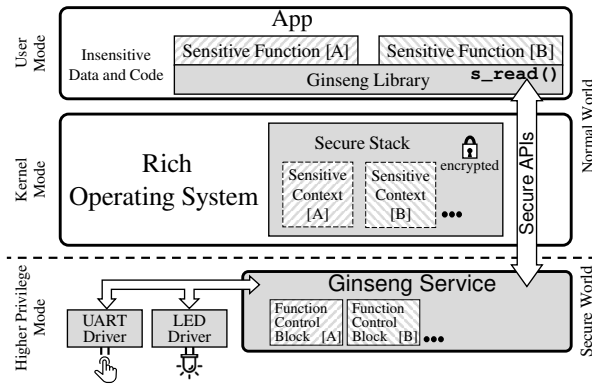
User Mode

App

Insensitive Data and Code

Sensitive Function [A]

Sensitive Function [B]

Ginseng Library

s_read()

Kernel Mode

Rich Operating System

Secure Stack

encrypted

Sensitive Context [A]

Sensitive Context [B]

•••

Secure APIs

Normal World

Higher Privilege Mode

UART Driver

LED Driver

Ginseng Service

Function Control Block [A]

Function Control Block [B]

•••

Secure World